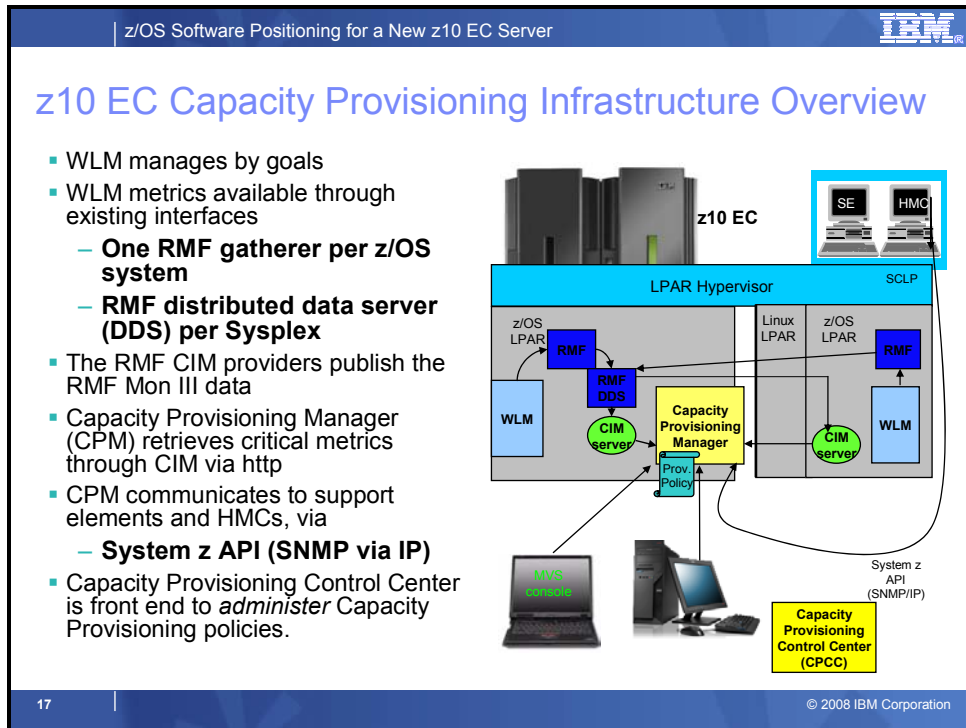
z/OS Software Positioning for a New z10 EC Server

IBM

z10 EC Capacity Provisioning Infrastructure Overview

- WLM manages by goals
- WLM metrics available through existing interfaces
  – **One RMF gatherer per z/OS system**
  – **RMF distributed data server (DDS) per Sysplex**
- The RMF CIM providers publish the RMF Mon III data
- Capacity Provisioning Manager (CPM) retrieves critical metrics through CIM via http
- CPM communicates to support elements and HMCs, via
  – **System z API (SNMP via IP)**
- Capacity Provisioning Control Center is front end to *administer* Capacity Provisioning policies.

z10 EC

SE

HMC

SCLP

LPAR Hypervisor

z/OS LPAR

RMF

RMF DDS

WLM

CIM server

Capacity Provisioning Manager

Prov. Policy

Linux LPAR

z/OS LPAR

RMF

CIM server

WLM

MVS console

System z API (SNMP/IP)

Capacity Provisioning Control Center (CPCC)

17

© 2008 IBM Corporation